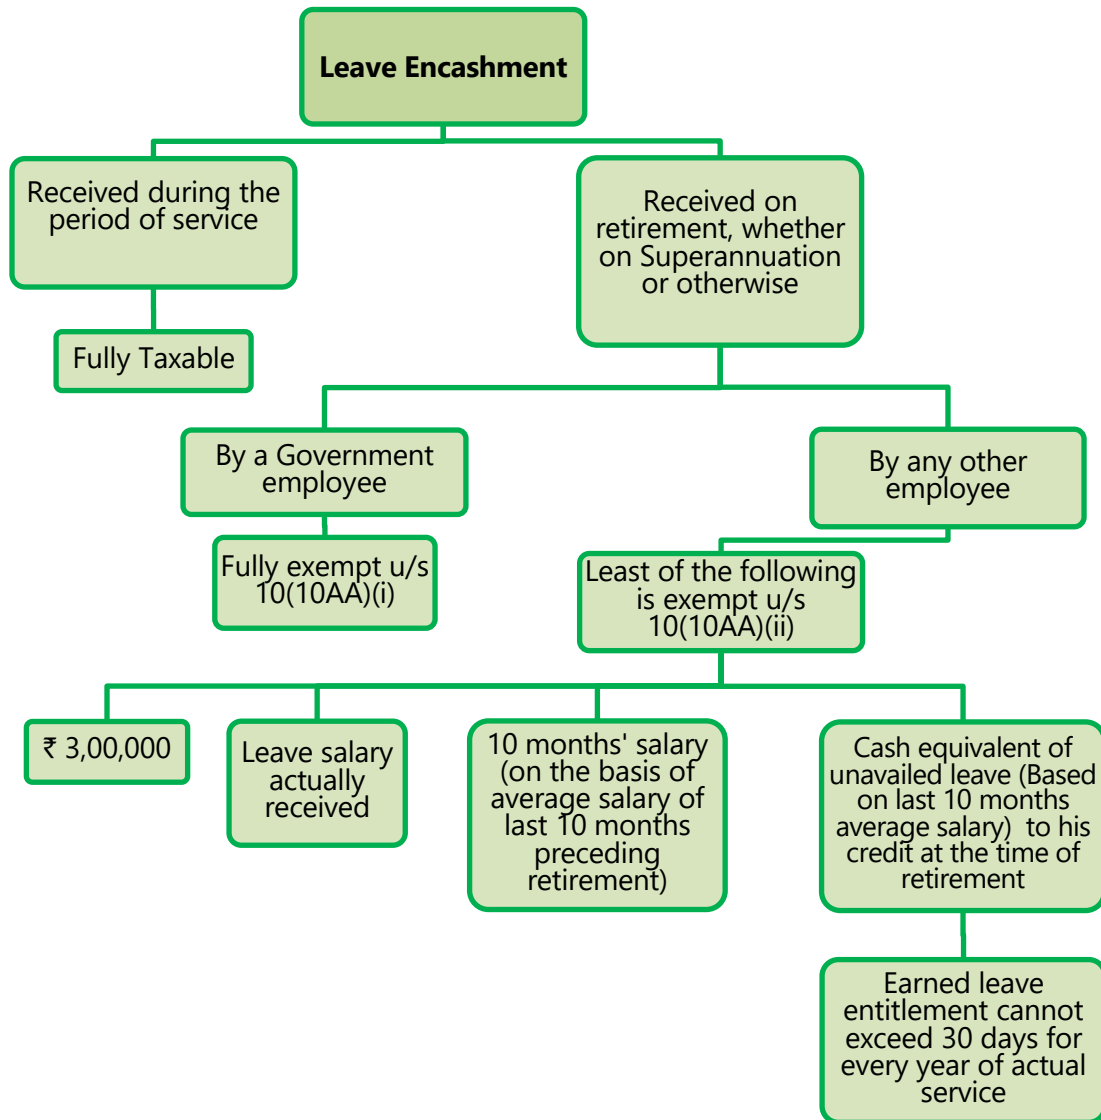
Leave Encashment

Received during the period of service

Fully Taxable

Received on retirement, whether on Superannuation or otherwise

By a Government employee

Fully exempt u/s 10(10AA)(i)

By any other employee

Least of the following is exempt u/s 10(10AA)(ii)

₹ 3,00,000

Leave salary actually received

10 months' salary (on the basis of average salary of last 10 months preceding retirement)

Cash equivalent of unavailed leave (Based on last 10 months average salary) to his credit at the time of retirement

Earned leave entitlement cannot exceed 30 days for every year of actual service